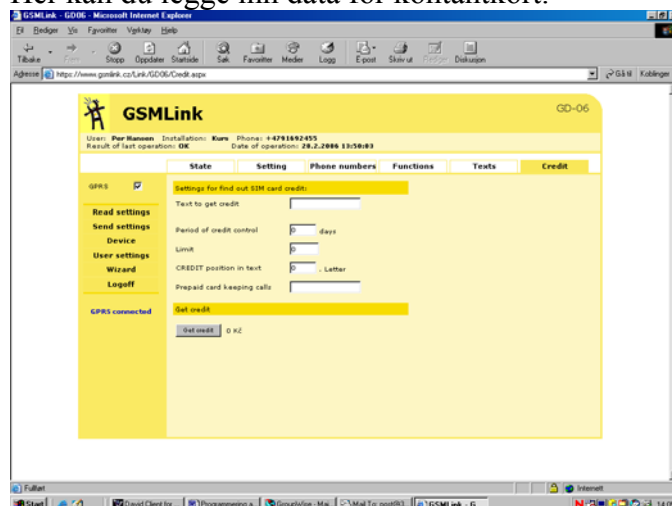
Her kan du legge inn data for kontantkort.

GSMLink - GD06 - Microsoft Internet Explorer

Fil Rediger Vis Favoritter Verktøy Hjelp

Tilbake Frem Stopp Oppdater Startside Søk Favoritter Medier Logg E-post Skriv ut Rediger Diskusjon

Adresse https://www.gsmlink.cz/Link/GD06/Credit.aspx

Gå til Koblinger

GSMLink

GD-06

User: Per Hansen Installation: Kurs Phone: +4791692455
Result of last operation: OK Date of operation: 28.2.2006 13:50:03

| State | Setting | Phone numbers | Functions | Texts | Credit |
|---|---|---|---|---|---|

GPRS

Read settings
Send settings
Device
User settings
Wizard
Logoff

GPRS connected

Settings for find out SIM card credit:

Text to get credit

Period of credit control 0 days

Limit 0

CREDIT position in text 0 . Letter

Prepaid card keeping calls

Get credit

Get credit 0 Kč

Fullført

Internett

Start David Client for Programmering a GroupWise - Mai Mail To: post9k1 GSMLink - G